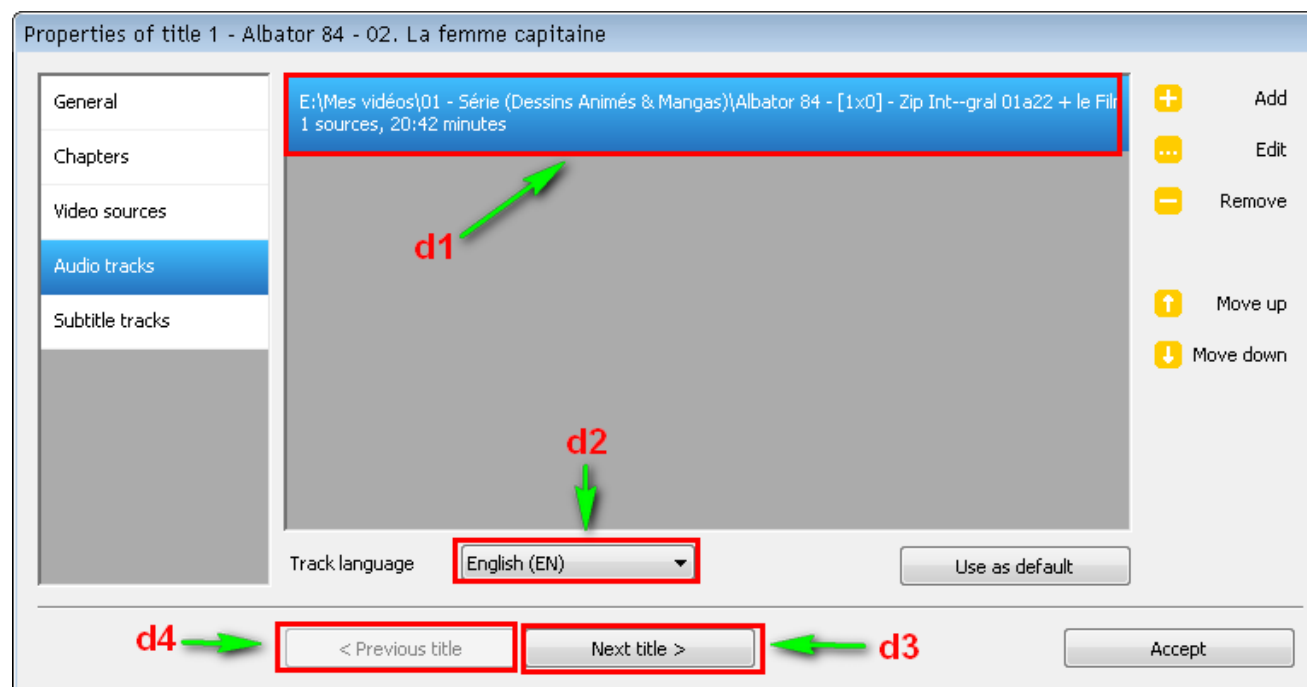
Properties of title 1 - Albator 84 - 02. La femme capitaine

General
Chapters
Video sources
Audio tracks
Subtitle tracks

E:\Mes vidéos\01 - Série (Dessins Animés & Mangas)\Albator 84 - [1x0] - Zip Int--gral 01a22 + le Film
1 sources, 20:42 minutes

d1

Add
Edit
Remove
Move up
Move down

d2

Track language
English (EN)
Use as default

d4
< Previous title
Next title >
d3
Accept